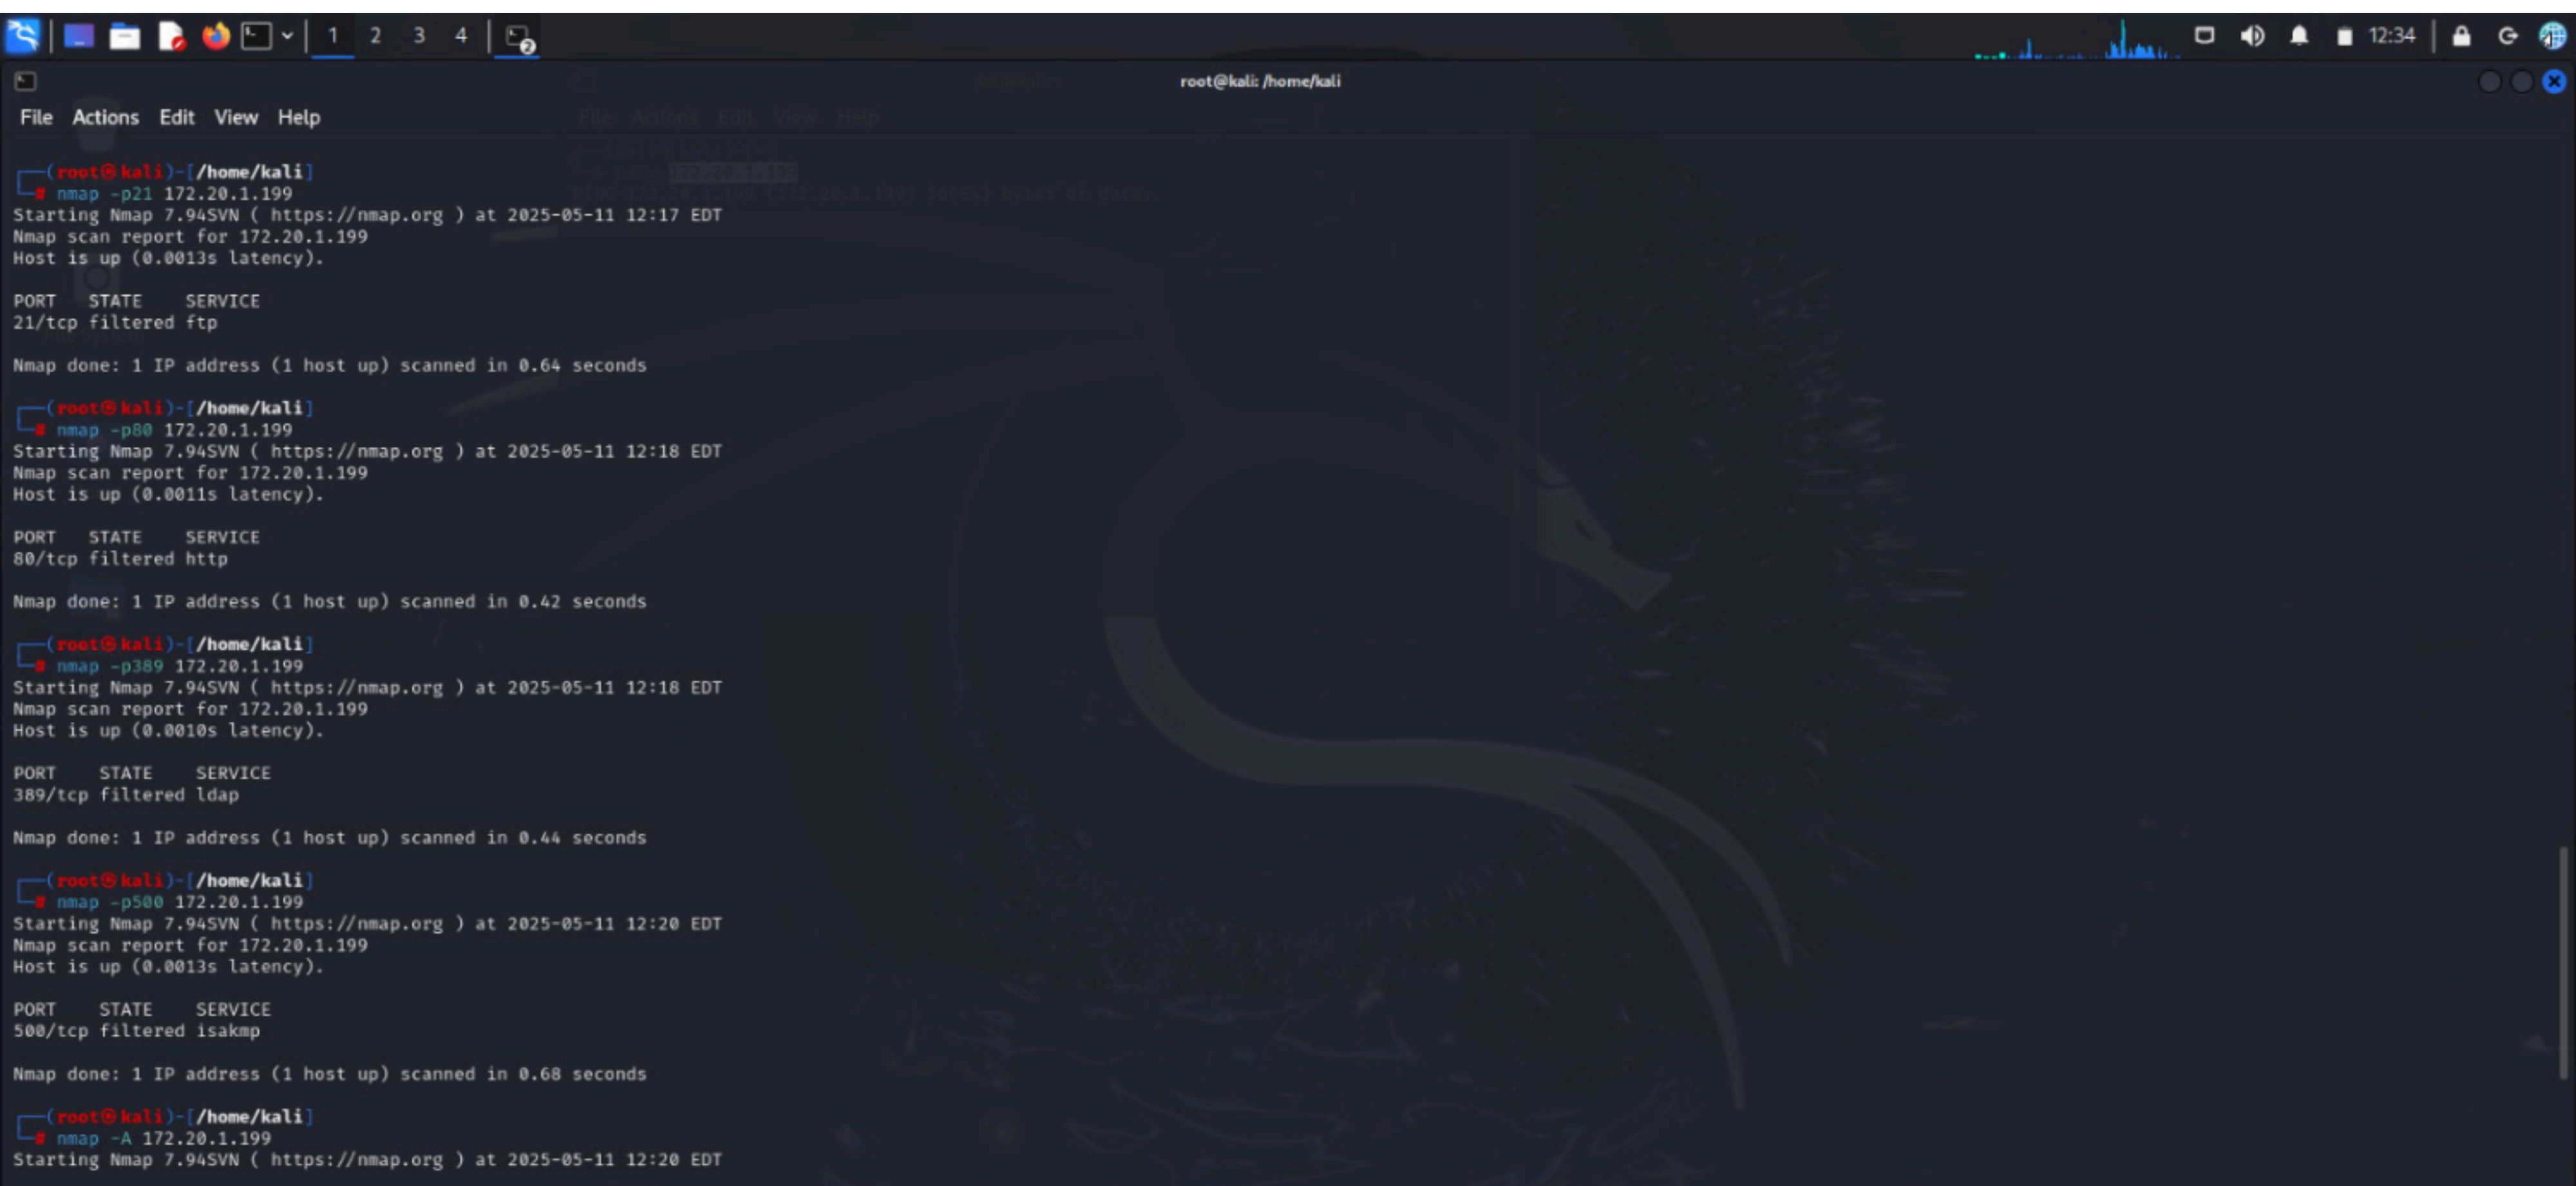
1 2 3 4 12:34

root@kali: /home/kali

File Actions Edit View Help

┌──(root㉿kali)-[/home/kali]
└─# nmap -p21 172.20.1.199
Starting Nmap 7.94SVN ( https://nmap.org ) at 2025-05-11 12:17 EDT
Nmap scan report for 172.20.1.199
Host is up (0.0013s latency).

PORT STATE SERVICE
21/tcp filtered ftp

Nmap done: 1 IP address (1 host up) scanned in 0.64 seconds

┌──(root㉿kali)-[/home/kali]
└─# nmap -p80 172.20.1.199
Starting Nmap 7.94SVN ( https://nmap.org ) at 2025-05-11 12:18 EDT
Nmap scan report for 172.20.1.199
Host is up (0.0011s latency).

PORT STATE SERVICE
80/tcp filtered http

Nmap done: 1 IP address (1 host up) scanned in 0.42 seconds

┌──(root㉿kali)-[/home/kali]
└─# nmap -p389 172.20.1.199
Starting Nmap 7.94SVN ( https://nmap.org ) at 2025-05-11 12:18 EDT
Nmap scan report for 172.20.1.199
Host is up (0.0010s latency).

PORT STATE SERVICE
389/tcp filtered ldap

Nmap done: 1 IP address (1 host up) scanned in 0.44 seconds

┌──(root㉿kali)-[/home/kali]
└─# nmap -p500 172.20.1.199
Starting Nmap 7.94SVN ( https://nmap.org ) at 2025-05-11 12:20 EDT
Nmap scan report for 172.20.1.199
Host is up (0.0013s latency).

PORT STATE SERVICE
500/tcp filtered isakmp

Nmap done: 1 IP address (1 host up) scanned in 0.68 seconds

┌──(root㉿kali)-[/home/kali]
└─# nmap -A 172.20.1.199
Starting Nmap 7.94SVN ( https://nmap.org ) at 2025-05-11 12:20 EDT